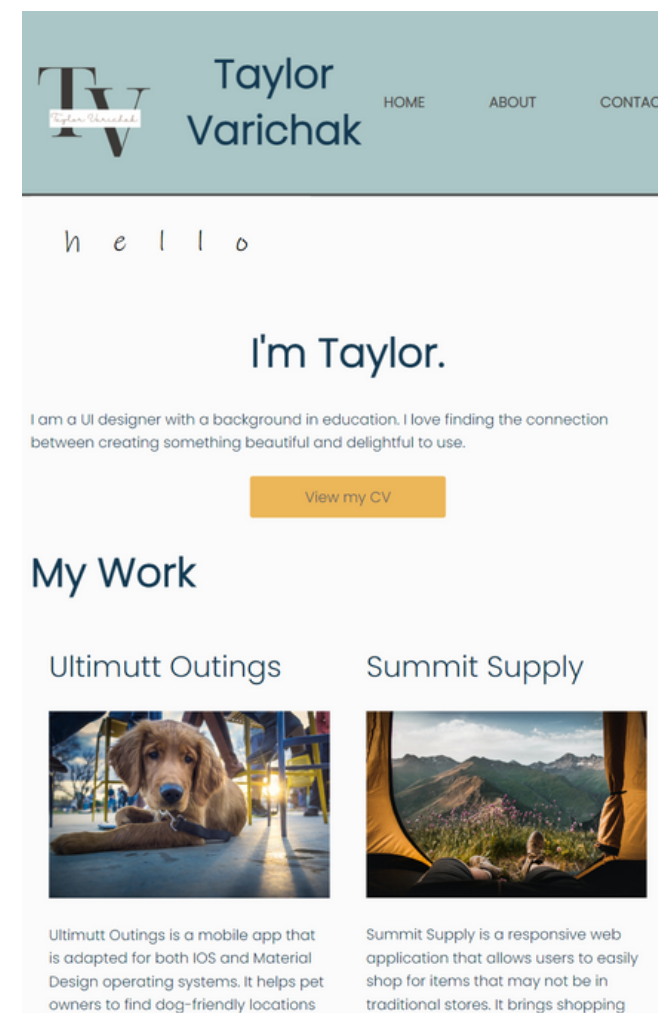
TV
Taylor Varichak

Taylor Varichak

HOME ABOUT CONTAC

h e l l o

I'm Taylor.

I am a UI designer with a background in education. I love finding the connection between creating something beautiful and delightful to use.

View my CV

My Work

Ultimutt Outings

Ultimutt Outings is a mobile app that is adapted for both IOS and Material Design operating systems. It helps pet owners to find dog-friendly locations

Summit Supply

Summit Supply is a responsive web application that allows users to easily shop for items that may not be in traditional stores. It brings shopping